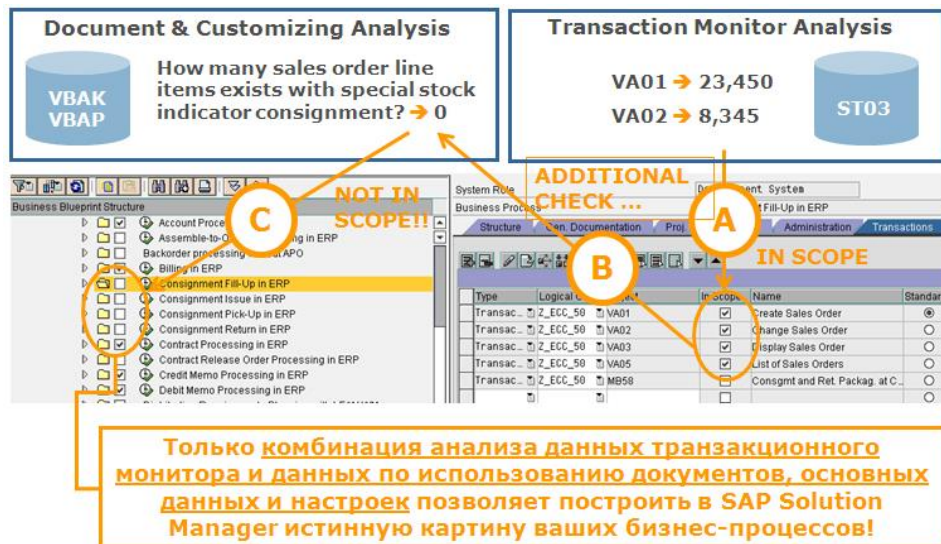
Document & Customizing Analysis

VBAK
VBAP

How many sales order line items exists with special stock indicator consignment? → 0

Transaction Monitor Analysis

VA01 → 23,450
VA02 → 8,345

ST03

NOT IN SCOPE!!

ADDITIONAL CHECK ...

C

B

A

IN SCOPE

Business Blueprint Structure

Account Proce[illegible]
Assemble-to-O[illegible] in ERP
Backorder processing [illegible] APO
Billing in ERP
Consignment Fill-Up in ERP
Consignment Issue in ERP
Consignment Pick-Up in ERP
Consignment Return in ERP
Contract Processing in ERP
Contract Release Order Processing in ERP
Credit Memo Processing in ERP
Debit Memo Processing in ERP

System Role
Business Process
D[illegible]ent System
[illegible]t Fill-Up in ERP

Structure | Gen. Documentation | Proj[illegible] | Administration | Transactions

| Type | Logical C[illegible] | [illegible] | In Scope | Name | Standar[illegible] |
|---|---|---|---|---|---|
| Transac... | Z_ECC_50 | VA01 | ☑ | Create Sales Order | ◉ |
| Transac... | Z_ECC_50 | VA02 | ☑ | Change Sales Order | ○ |
| Transac... | Z_ECC_50 | VA03 | ☑ | Display Sales Order | ○ |
| Transac... | Z_ECC_50 | VA05 | ☑ | List of Sales Orders | ○ |
| Transac... | Z_ECC_50 | MB58 | ☐ | Consgmt and Ret. Packag. at C... | ○ |

Только комбинация анализа данных транзакционного монитора и данных по использованию документов, основных данных и настроек позволяет построить в SAP Solution Manager истинную картину ваших бизнес-процессов!